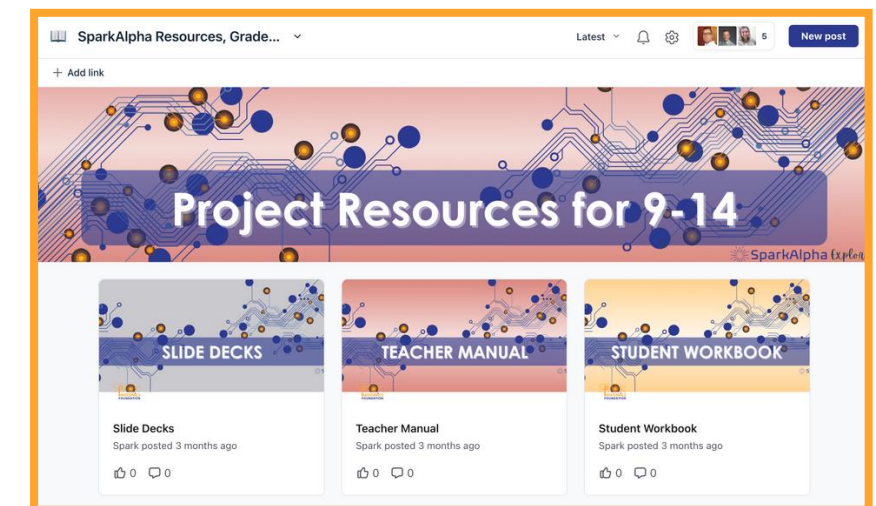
SparkAlpha Resources, Grade...

Latest

5

New post

+ Add link

Project Resources for 9-14

SparkAlpha Explor

SLIDE DECKS

TEACHER MANUAL

STUDENT WORKBOOK

Slide Decks
Spark posted 3 months ago
0 0

Teacher Manual
Spark posted 3 months ago
0 0

Student Workbook
Spark posted 3 months ago
0 0